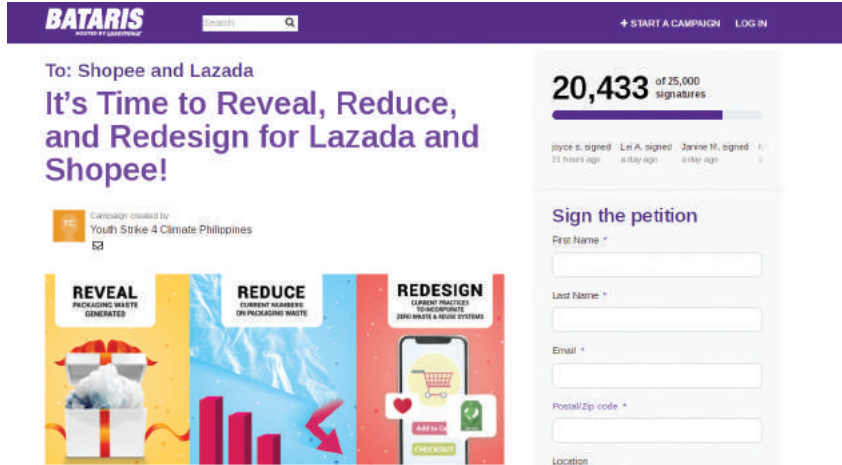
BATARIS
HOSTED BY GREENPEACE

Search

+ START A CAMPAIGN LOG IN

To: Shopee and Lazada

It's Time to Reveal, Reduce, and Redesign for Lazada and Shopee!

YC
Campaign created by
Youth Strike 4 Climate Philippines

REVEAL
PACKAGING WASTE GENERATED

REDUCE
CURRENT NUMBERS ON PACKAGING WASTE

REDESIGN
CURRENT PRACTICES TO INCORPORATE ZERO WASTE & REUSE SYSTEMS

Add to Ca
CHECKOUT

20,433 of 25,000 signatures

joyce s. signed 21 hours ago
Lei A. signed a day ago
Janine M. signed a day ago

Sign the petition

First Name *

Last Name *

Email *

Postal/Zip code *

Location